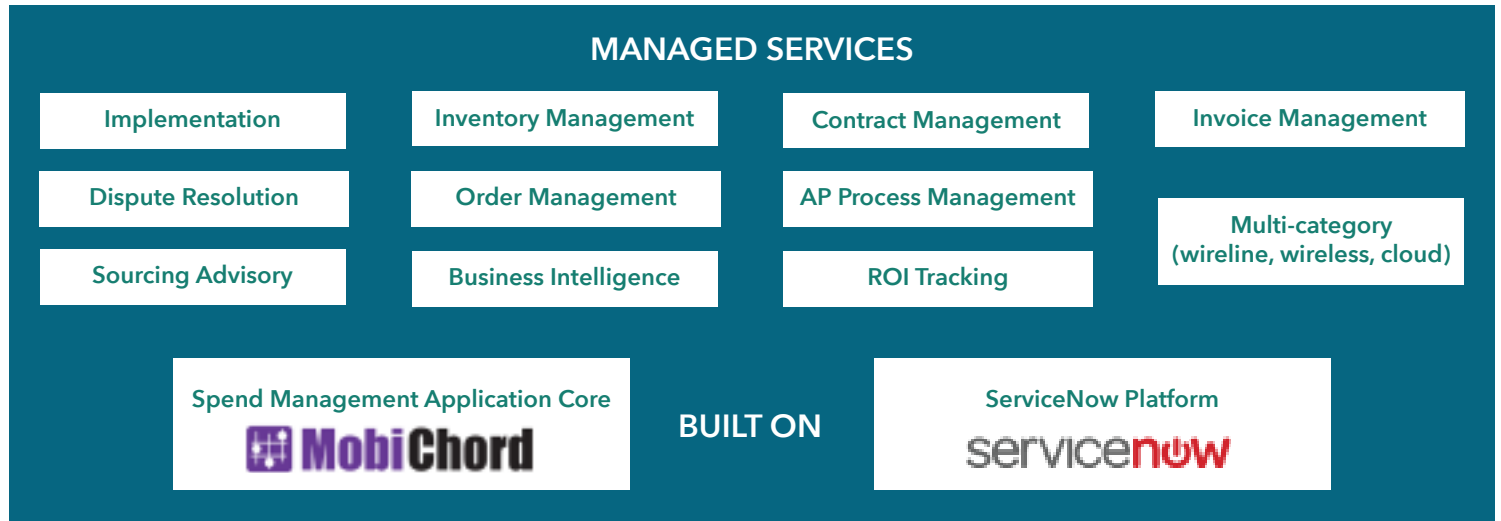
MANAGED SERVICES

Implementation

Inventory Management

Contract Management

Invoice Management

Dispute Resolution

Order Management

AP Process Management

Multi-category (wireline, wireless, cloud)

Sourcing Advisory

Business Intelligence

ROI Tracking

Spend Management Application Core

MobiChord

BUILT ON

ServiceNow Platform

servicenow